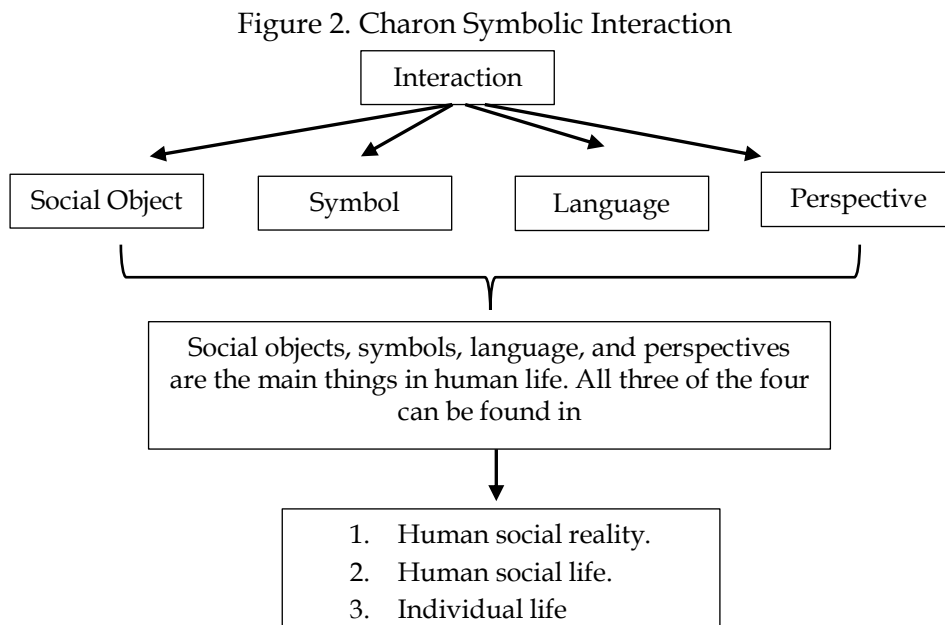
Figure 2. Charon Symbolic Interaction

Interaction

Social Object

Symbol

Language

Perspective

Social objects, symbols, language, and perspectives are the main things in human life. All three of the four can be found in

1. Human social reality.
2. Human social life.
3. Individual life